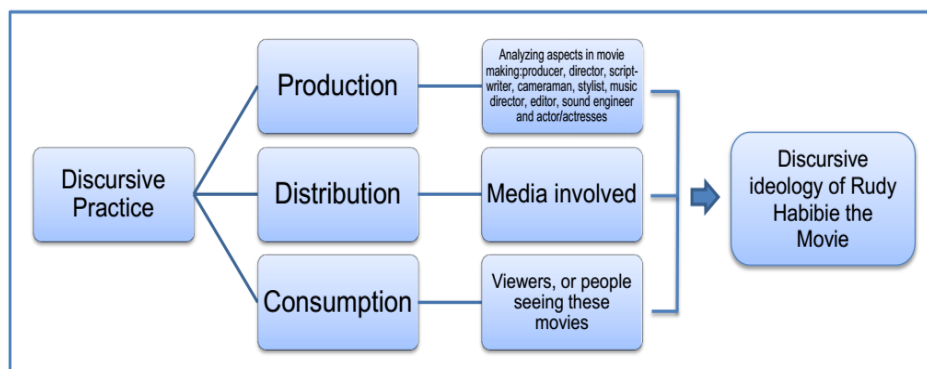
Discursive Practice

Production

Analyzing aspects in movie making:producer, director, scriptwriter, cameraman, stylist, music director, editor, sound engineer and actor/actresses

Distribution

Media involved

Consumption

Viewers, or people seeing these movies

Discursive ideology of Rudy Habibie the Movie